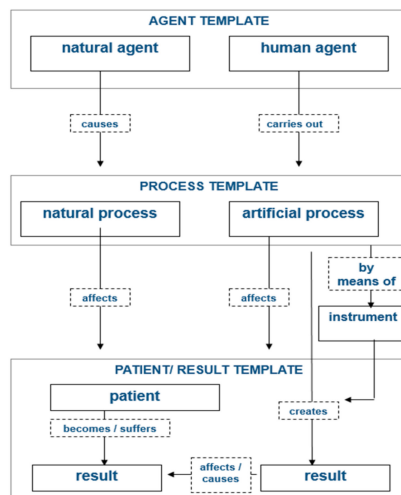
AGENT TEMPLATE

natural agent

human agent

causes

carries out

PROCESS TEMPLATE

natural process

artificial process

by means of

affects

affects

instrument

PATIENT/ RESULT TEMPLATE

patient

creates

becomes / suffers

result

affects / causes

result